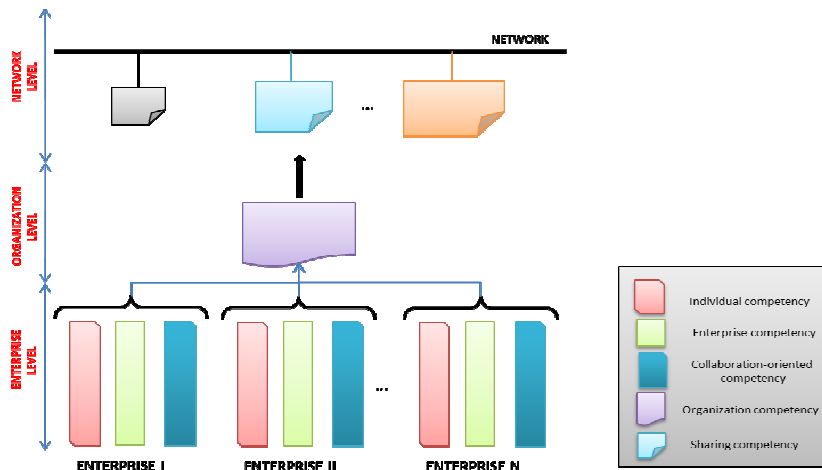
NETWORK LEVEL

NETWORK

...

ORGANIZATION LEVEL

ENTERPRISE LEVEL

...

ENTERPRISE I

ENTERPRISE II

ENTERPRISE N

Individual competency

Enterprise competency

Collaboration-oriented competency

Organization competency

Sharing competency